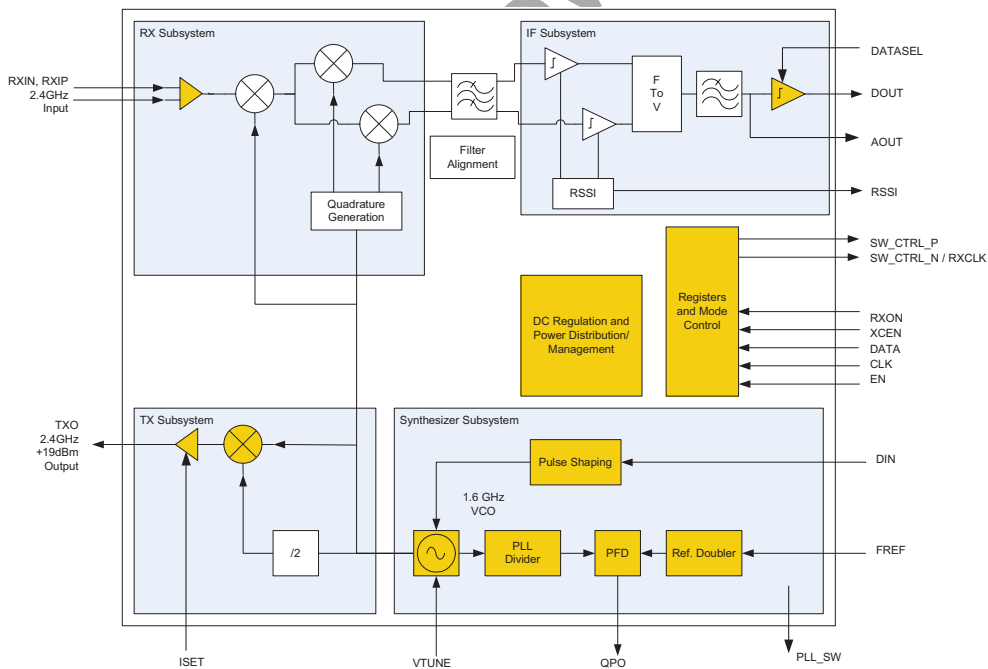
RX Subsystem

IF Subsystem

DATASEL

RXIN, RXIP
2.4GHz
Input

F
To
V

DOUT

AOUT

Filter
Alignment

RSSI

RSSI

Quadrature
Generation

SW_CTRL_P
SW_CTRL_N / RXCLK

Registers
and Mode
Control

DC Regulation and
Power Distribution/
Management

RXON
XCEN
DATA
CLK
EN

TX Subsystem

Synthesizer Subsystem

TXO
2.4GHz
+19dBm
Output

Pulse Shaping

DIN

1.6 GHz
VCO

/2

PLL
Divider

PFD

Ref. Doubler

FREF

ISET

VTUNE

QPO

PLL_SW